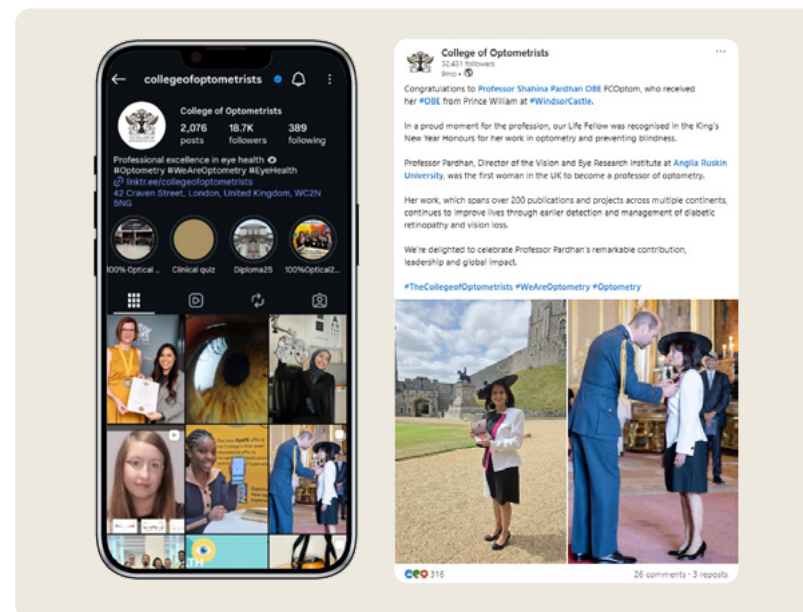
collegeofoptometrists

College of Optometrists
2,076 posts
18.7K followers
389 following

Professional excellence in eye health
#Optometry #WeAreOptometry #EyeHealth
linktr.ee/collegeofoptometrists
42 Craven Street, London, United Kingdom, WC2N 5NG

100% Optical ... Clinical quiz Diploma25 100%Optical2...

College of Optometrists
32,431 followers
9mo •

Congratulations to Professor Shahina Pardhan OBE FCOptom, who received her #OBE from Prince William at #WindsorCastle.

In a proud moment for the profession, our Life Fellow was recognised in the King's New Year Honours for her work in optometry and preventing blindness.

Professor Pardhan, Director of the Vision and Eye Research Institute at Anglia Ruskin University, was the first woman in the UK to become a professor of optometry.

Her work, which spans over 200 publications and projects across multiple continents, continues to improve lives through earlier detection and management of diabetic retinopathy and vision loss.

We're delighted to celebrate Professor Pardhan's remarkable contribution, leadership and global impact.

#TheCollegeofOptometrists #WeAreOptometry #Optometry

316
26 comments • 3 reposts